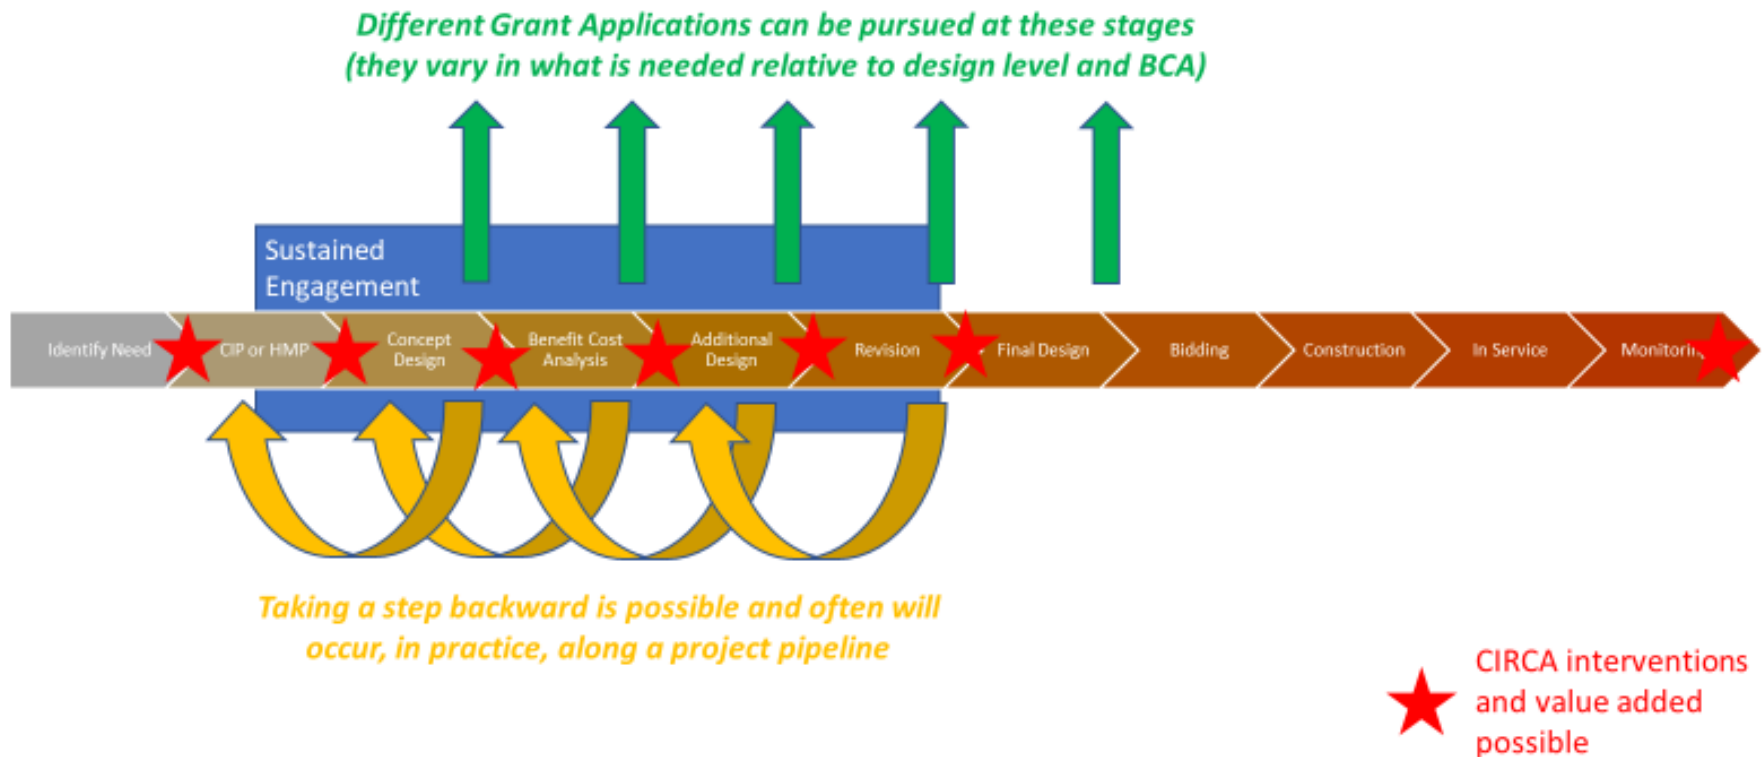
Different Grant Applications can be pursued at these stages
(they vary in what is needed relative to design level and BCA)

Sustained Engagement

Identify Need
CIP or HMP
Concept Design
Benefit Cost Analysis
Additional Design
Revision
Final Design
Bidding
Construction
In Service
Monitori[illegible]

Taking a step backward is possible and often will occur, in practice, along a project pipeline

CIRCA interventions and value added possible